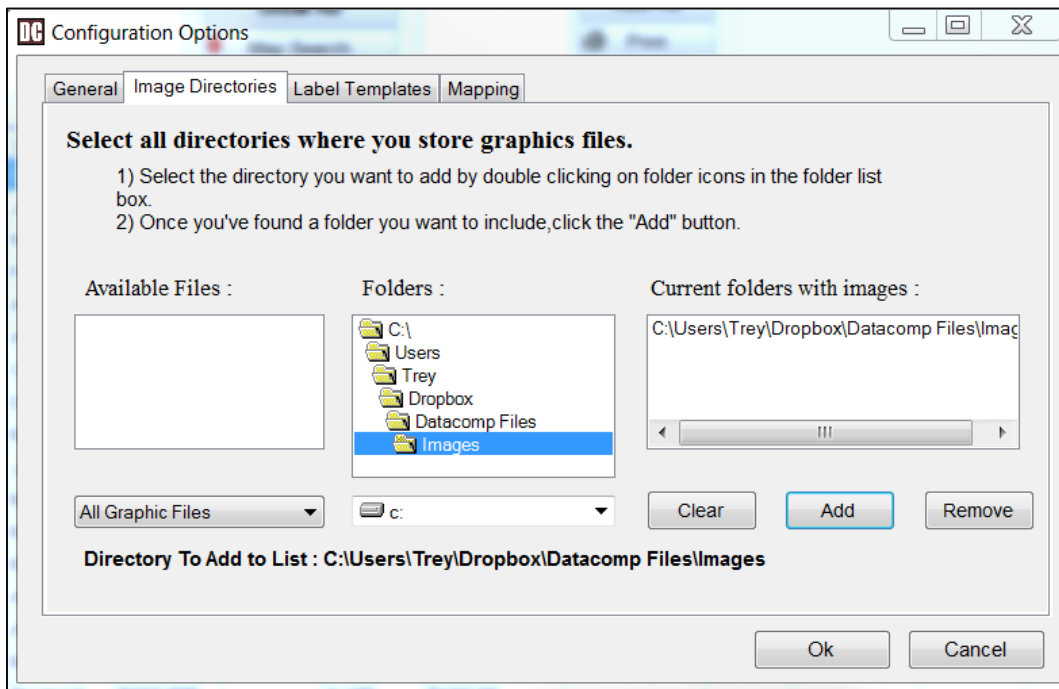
DC Configuration Options

General | Image Directories | Label Templates | Mapping

Select all directories where you store graphics files.

1) Select the directory you want to add by double clicking on folder icons in the folder list box.
2) Once you've found a folder you want to include,click the "Add" button.

Available Files :

Folders :

C:\
Users
Trey
Dropbox
Datacomp Files
Images

Current folders with images :

C:\Users\Trey\Dropbox\Datacomp Files\Imag

III

All Graphic Files

c:

Clear

Add

Remove

Directory To Add to List : C:\Users\Trey\Dropbox\Datacomp Files\Images

Ok

Cancel